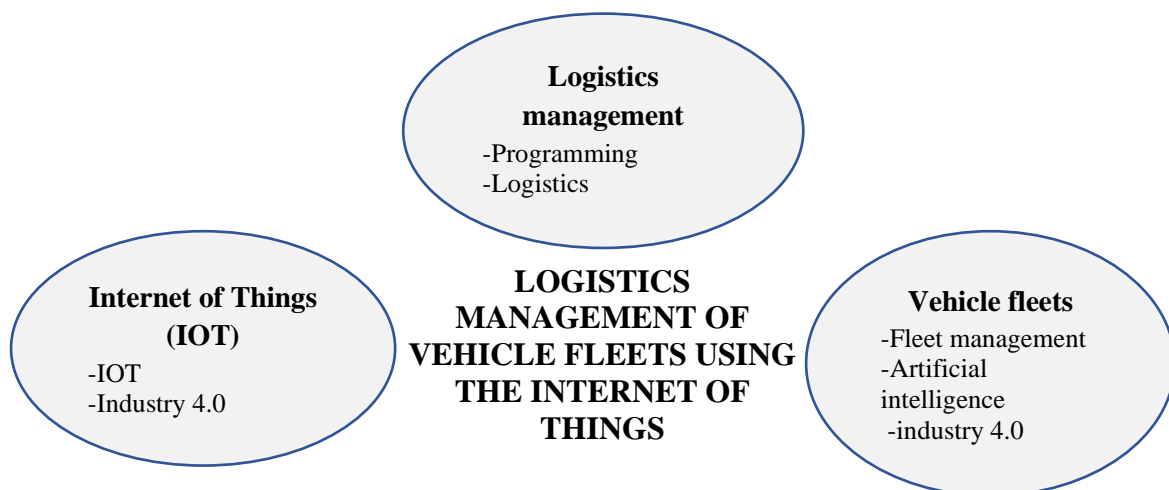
Logistics management
-Programming
-Logistics

Internet of Things (IOT)
-IOT
-Industry 4.0

LOGISTICS MANAGEMENT OF VEHICLE FLEETS USING THE INTERNET OF THINGS

Vehicle fleets
-Fleet management
-Artificial intelligence
-industry 4.0